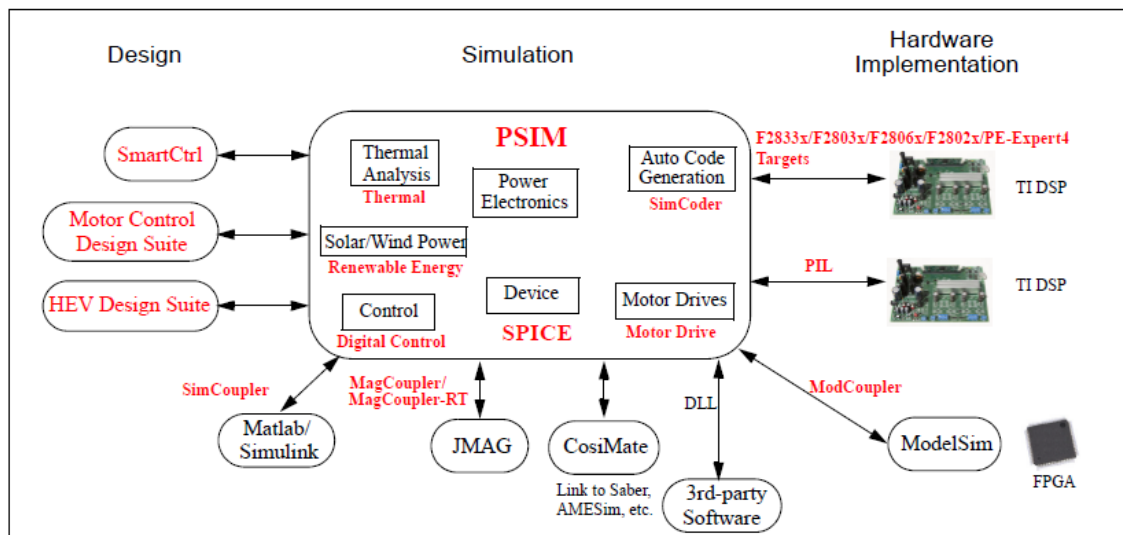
Design

Simulation

Hardware Implementation

SmartCtrl

Motor Control Design Suite

HEV Design Suite

PSIM

Thermal Analysis

Thermal

Power Electronics

Auto Code Generation

SimCoder

Solar/Wind Power

Renewable Energy

Device

Control

Digital Control

SPICE

Motor Drives

Motor Drive

F2833x/F2803x/F2806x/F2802x/PE-Expert4 Targets

TI DSP

PIL

TI DSP

SimCoupler

MagCoupler/ MagCoupler-RT

DLL

ModCoupler

Matlab/ Simulink

JMAG

CosiMate

Link to Saber, AMESim, etc.

3rd-party Software

ModelSim

FPGA